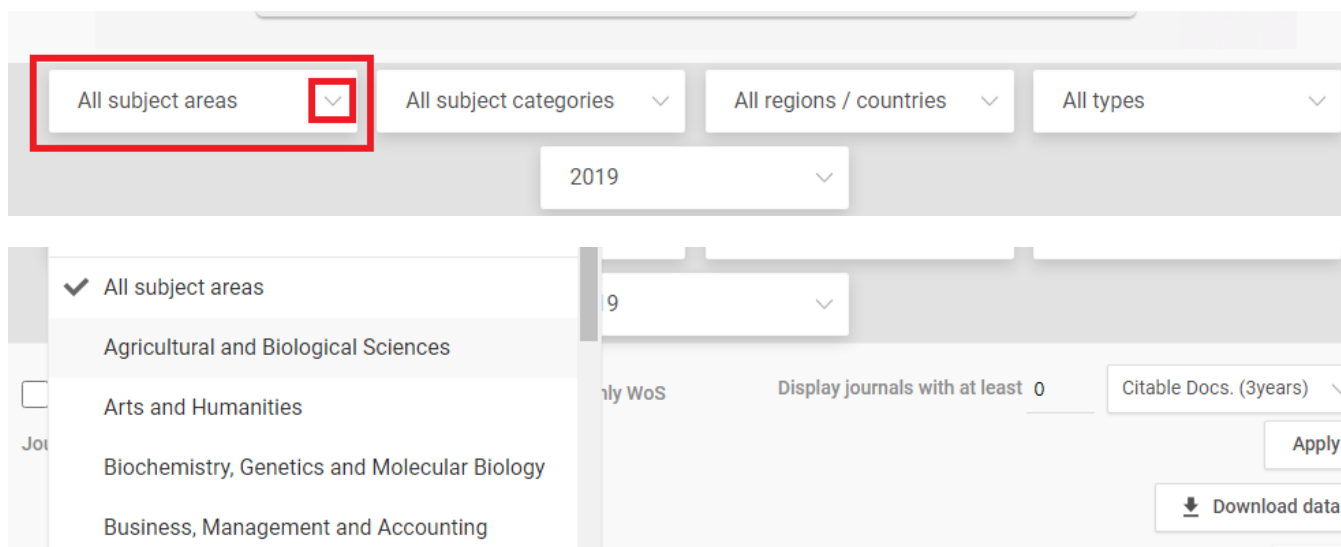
All subject areas

All subject categories

All regions / countries

All types

2019

All subject areas

Agricultural and Biological Sciences

Arts and Humanities

Biochemistry, Genetics and Molecular Biology

Business, Management and Accounting

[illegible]9

Jou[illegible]

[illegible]nly WoS

Display journals with at least 0

Citable Docs. (3years)

Apply

Download data